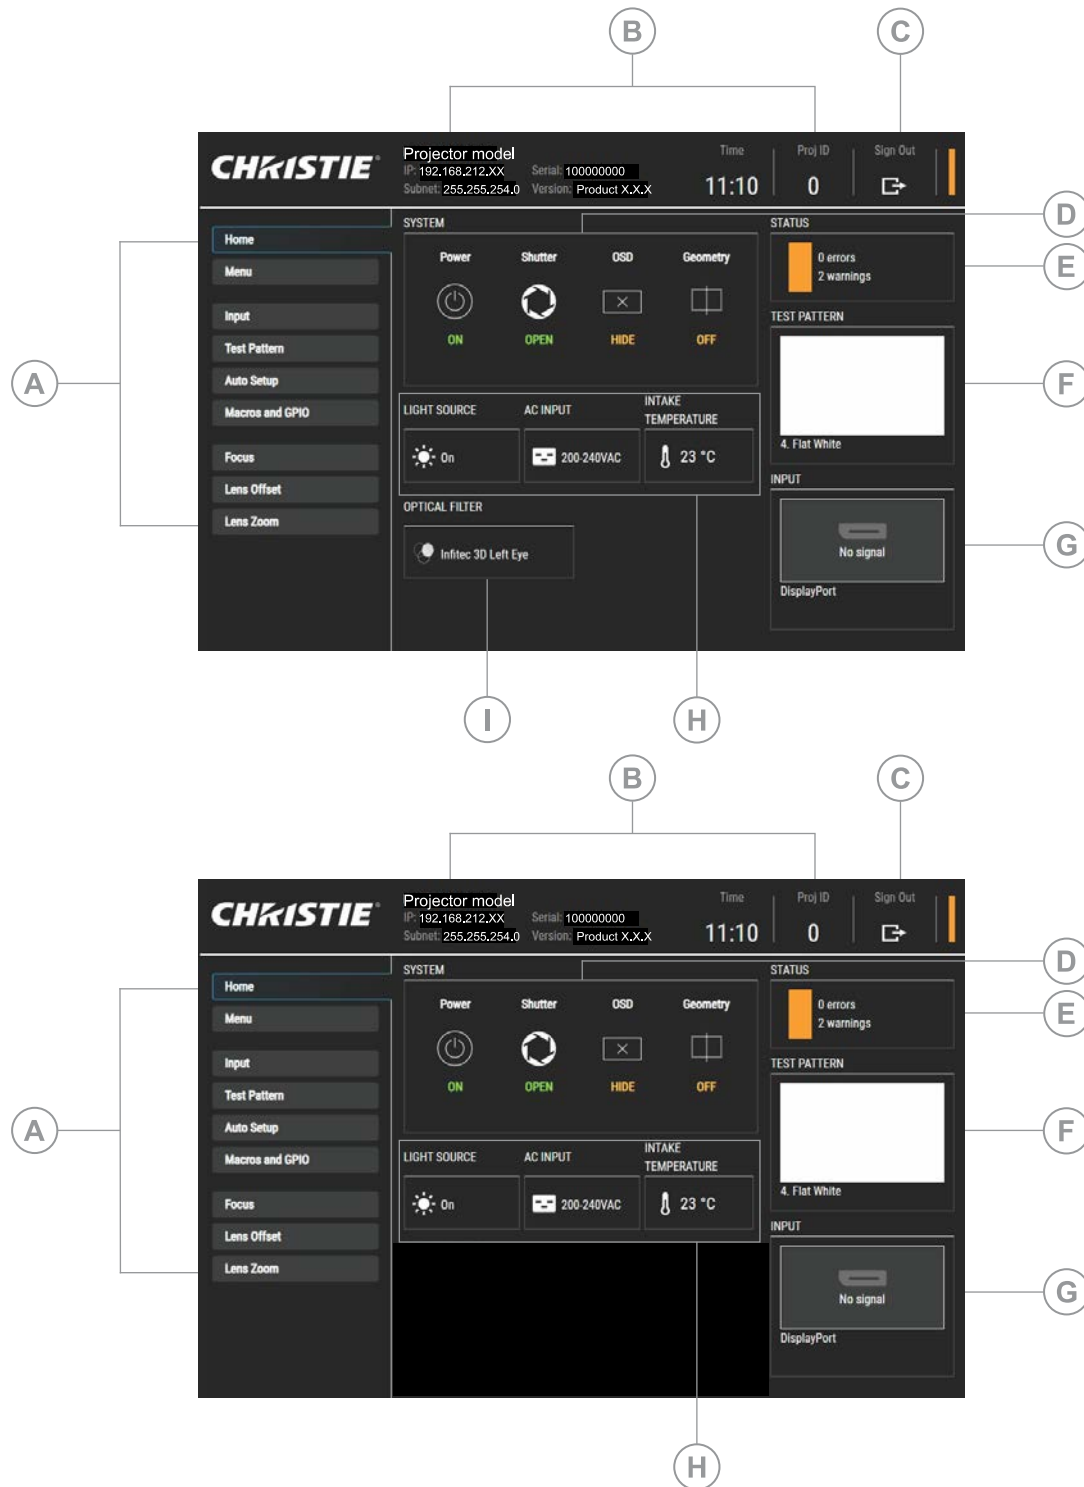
B

C

CHRISTIE

Projector model
IP: 192.168.212.XX Serial: 100000000
Subnet: 255.255.254.0 Version: Product X.X.X

Time 11:10
Proj ID 0
Sign Out

D

E

A

Home
Menu
Input
Test Pattern
Auto Setup
Macros and GPIO
Focus
Lens Offset
Lens Zoom

SYSTEM
Power ON
Shutter OPEN
OSD HIDE
Geometry OFF

STATUS
0 errors
2 warnings

TEST PATTERN
4. Flat White

F

LIGHT SOURCE
On
AC INPUT
200-240VAC
INTAKE TEMPERATURE
23 °C

INPUT
No signal
DisplayPort

G

OPTICAL FILTER
Infitec 3D Left Eye

I

H

B

C

CHRISTIE

Projector model
IP: 192.168.212.XX Serial: 100000000
Subnet: 255.255.254.0 Version: Product X.X.X

Time 11:10
Proj ID 0
Sign Out

D

E

A

Home
Menu
Input
Test Pattern
Auto Setup
Macros and GPIO
Focus
Lens Offset
Lens Zoom

SYSTEM
Power ON
Shutter OPEN
OSD HIDE
Geometry OFF

STATUS
0 errors
2 warnings

TEST PATTERN
4. Flat White

F

LIGHT SOURCE
On
AC INPUT
200-240VAC
INTAKE TEMPERATURE
23 °C

INPUT
No signal
DisplayPort

G

H